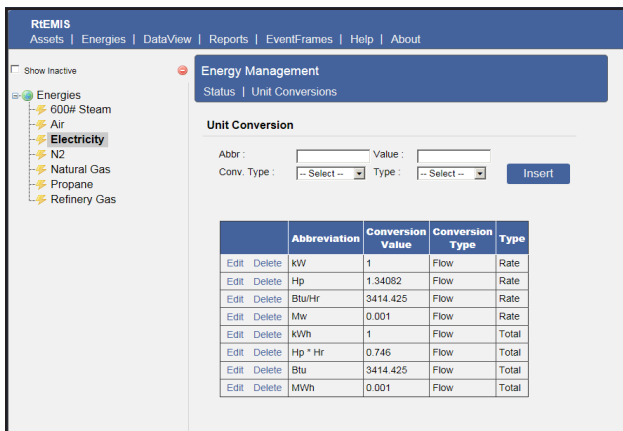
RtEMIS
Assets | Energies | DataView | Reports | EventFrames | Help | About

Show Inactive

Energies
600# Steam
Air
Electricity
N2
Natural Gas
Propane
Refinery Gas

Energy Management
Status | Unit Conversions

Unit Conversion

Abbr :
Value :
Conv. Type : -- Select --
Type : -- Select --
Insert

| | | Abbreviation | Conversion Value | Conversion Type | Type |
|---|---|---|---|---|---|
| Edit | Delete | kW | 1 | Flow | Rate |
| Edit | Delete | Hp | 1.34082 | Flow | Rate |
| Edit | Delete | Btu/Hr | 3414.425 | Flow | Rate |
| Edit | Delete | Mw | 0.001 | Flow | Rate |
| Edit | Delete | kWh | 1 | Flow | Total |
| Edit | Delete | Hp * Hr | 0.746 | Flow | Total |
| Edit | Delete | Btu | 3414.425 | Flow | Total |
| Edit | Delete | MWh | 0.001 | Flow | Total |